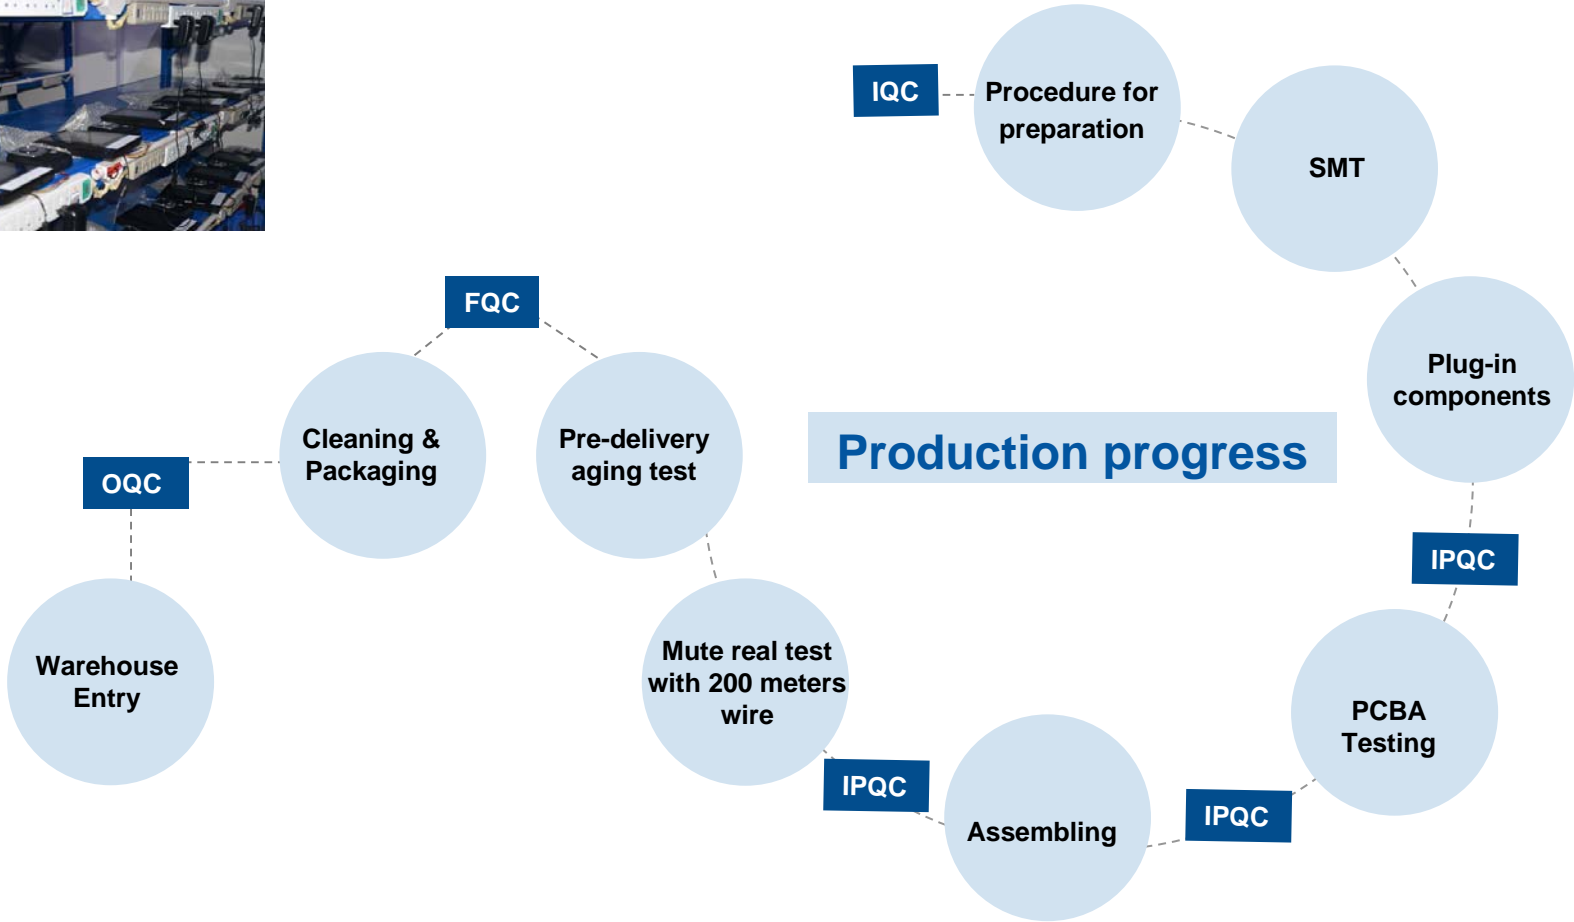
Production progress

IQC

Procedure for preparation

SMT

Plug-in components

IPQC

PCBA Testing

IPQC

Assembling

IPQC

Mute real test with 200 meters wire

Pre-delivery aging test

FQC

Cleaning & Packaging

OQC

Warehouse Entry